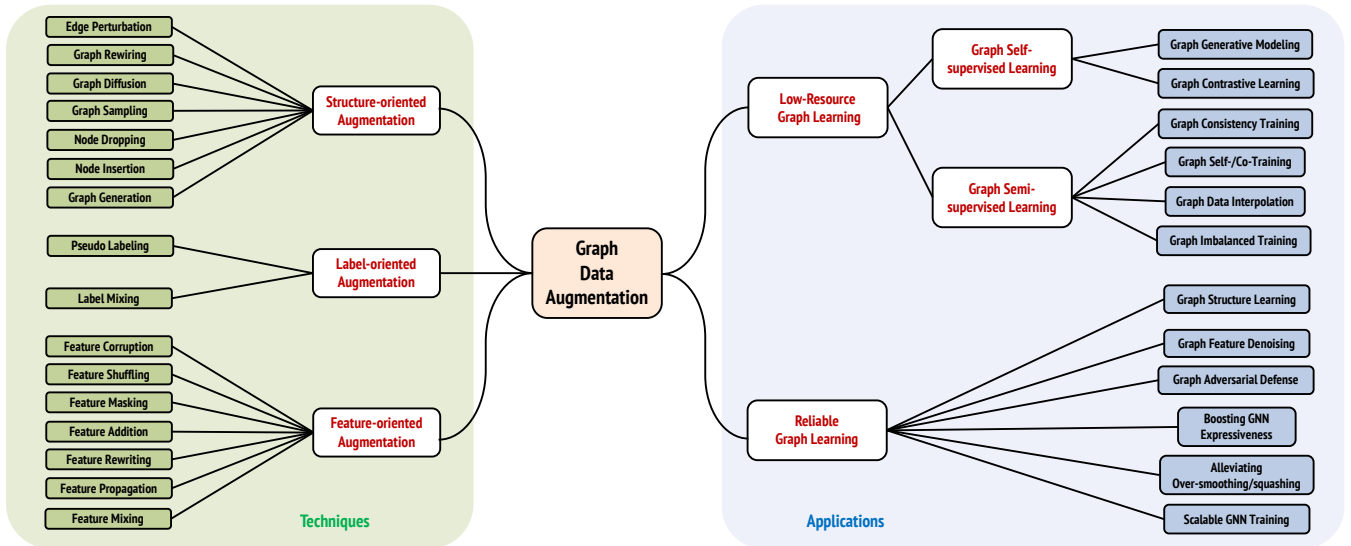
Edge Perturbation
Graph Rewiring
Graph Diffusion
Graph Sampling
Node Dropping
Node Insertion
Graph Generation

Structure-oriented Augmentation

Pseudo Labeling
Label Mixing

Label-oriented Augmentation

Feature Corruption
Feature Shuffling
Feature Masking
Feature Addition
Feature Rewriting
Feature Propagation
Feature Mixing

Feature-oriented Augmentation

Techniques

Graph Data Augmentation

Low-Resource Graph Learning

Graph Self-supervised Learning

Graph Generative Modeling
Graph Contrastive Learning

Graph Semi-supervised Learning

Graph Consistency Training
Graph Self-/Co-Training
Graph Data Interpolation
Graph Imbalanced Training

Reliable Graph Learning

Graph Structure Learning
Graph Feature Denoising
Graph Adversarial Defense
Boosting GNN Expressiveness
Alleviating Over-smoothing/squashing
Scalable GNN Training

Applications